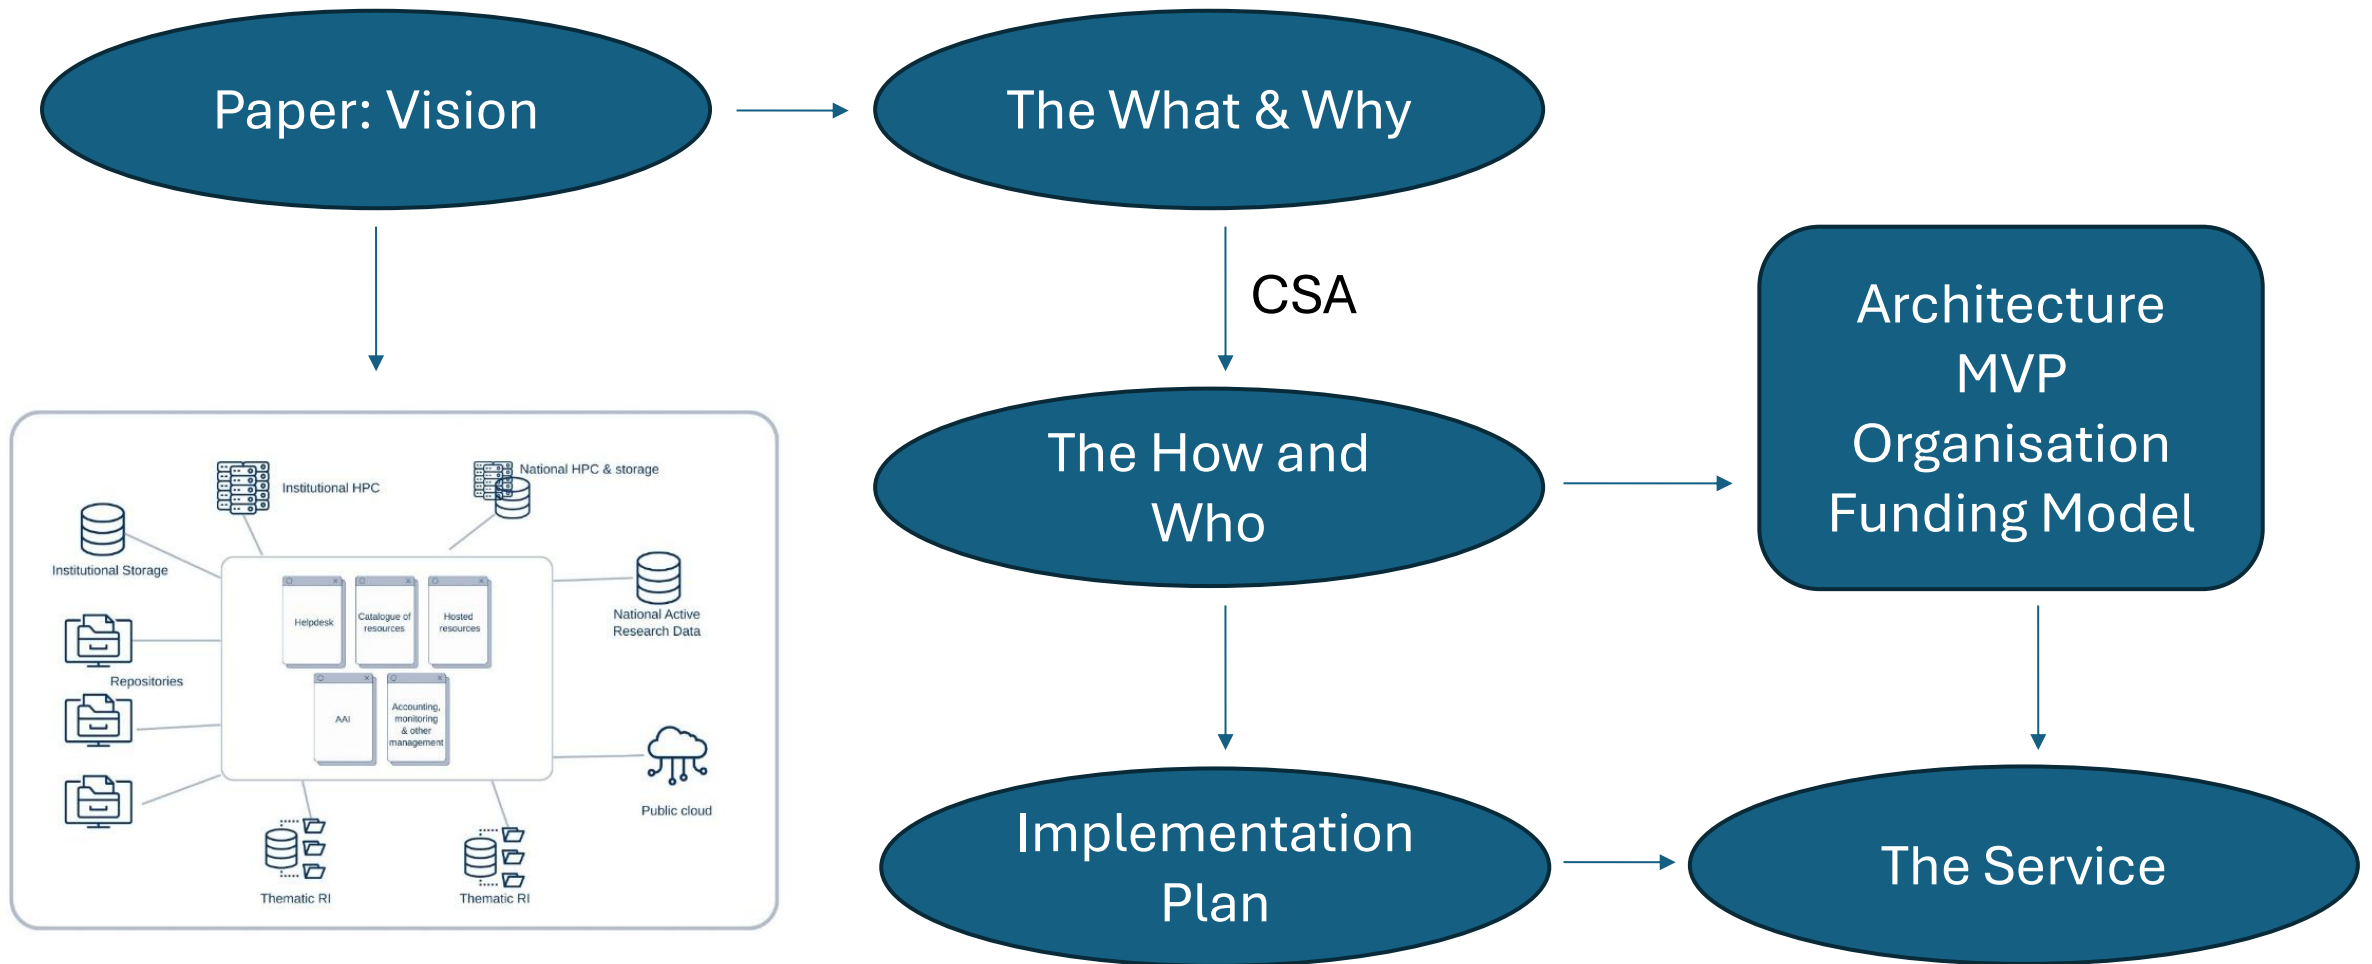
Paper: Vision

The What & Why

CSA

The How and Who

Architecture
MVP
Organisation
Funding Model

Implementation Plan

The Service

Institutional HPC

National HPC & storage

Institutional Storage

Helpdesk

Catalogue of resources

Hosted resources

National Active Research Data

Repositories

AAI

Accounting, monitoring & other management

Public cloud

Thematic RI

Thematic RI